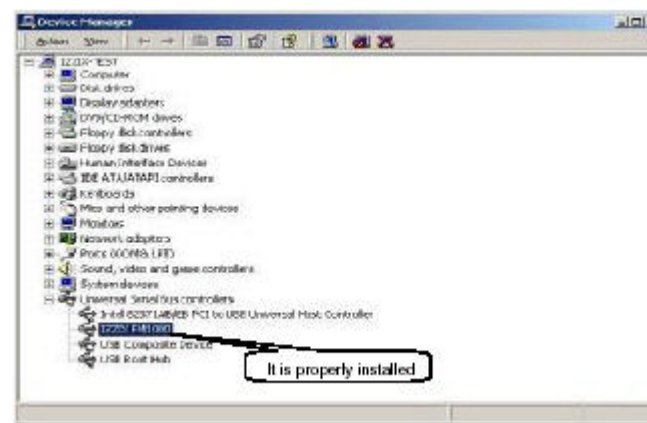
Device Manager

Action View

IZZIX-TEST
Computer
Disk drives
Display adapters
DVD/CD-ROM drives
Floppy disk controllers
Floppy disk drives
Human Interface Devices
IDE ATA/ATAPI controllers
Keyboards
Mice and other pointing devices
Monitors
Network adapters
Ports (COM & LPT)
Sound, video and game controllers
System devices
Universal Serial Bus controllers
Intel 82371AB/EB PCI to USB Universal Host Controller
IZZIX FM1000
USB Composite Device
USB Root Hub

It is properly installed